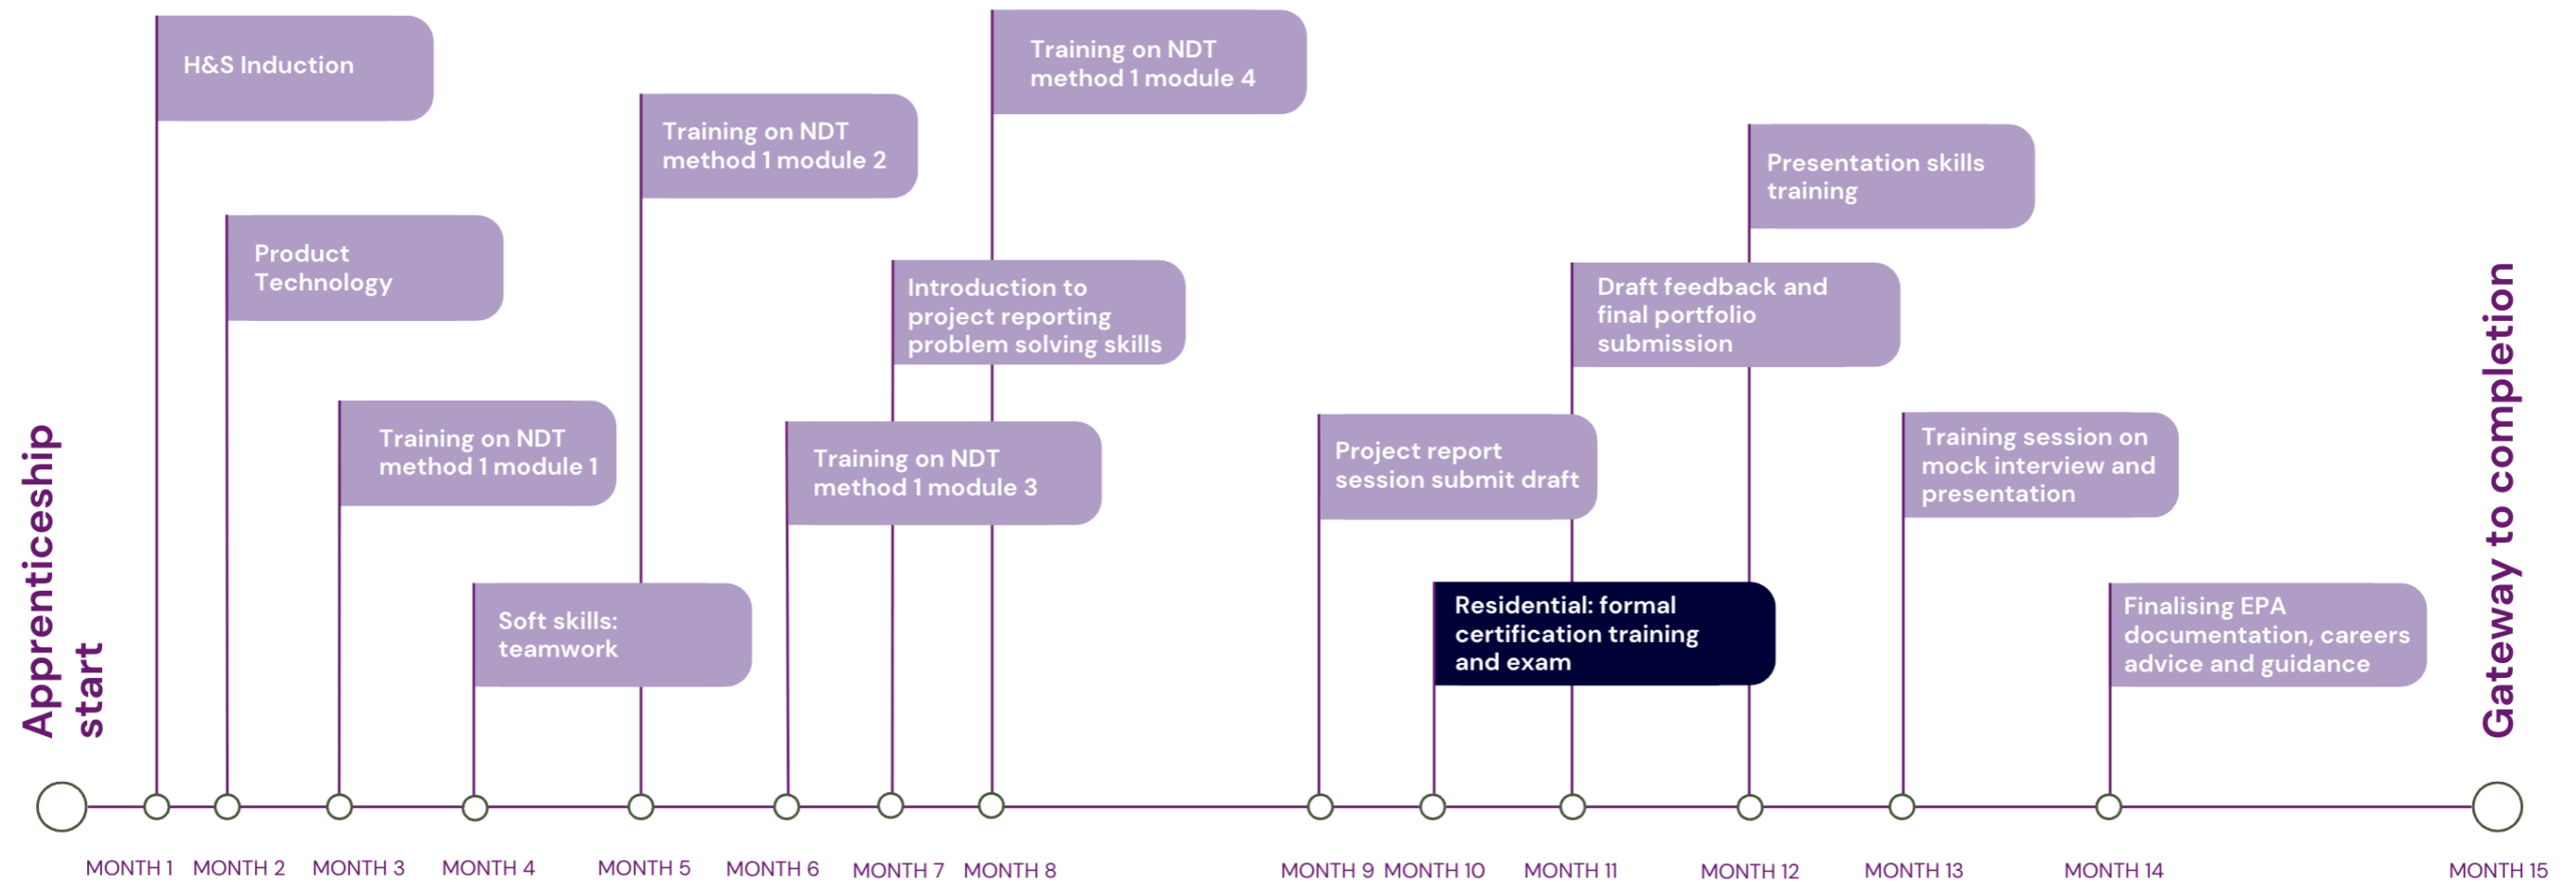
Apprenticeship start

H&S Induction

Product Technology

Training on NDT method 1 module 1

Soft skills: teamwork

Training on NDT method 1 module 2

Training on NDT method 1 module 3

Introduction to project reporting problem solving skills

Training on NDT method 1 module 4

Project report session submit draft

Residential: formal certification training and exam

Draft feedback and final portfolio submission

Presentation skills training

Training session on mock interview and presentation

Finalising EPA documentation, careers advice and guidance

Gateway to completion

MONTH 1 MONTH 2 MONTH 3 MONTH 4 MONTH 5 MONTH 6 MONTH 7 MONTH 8 MONTH 9 MONTH 10 MONTH 11 MONTH 12 MONTH 13 MONTH 14 MONTH 15